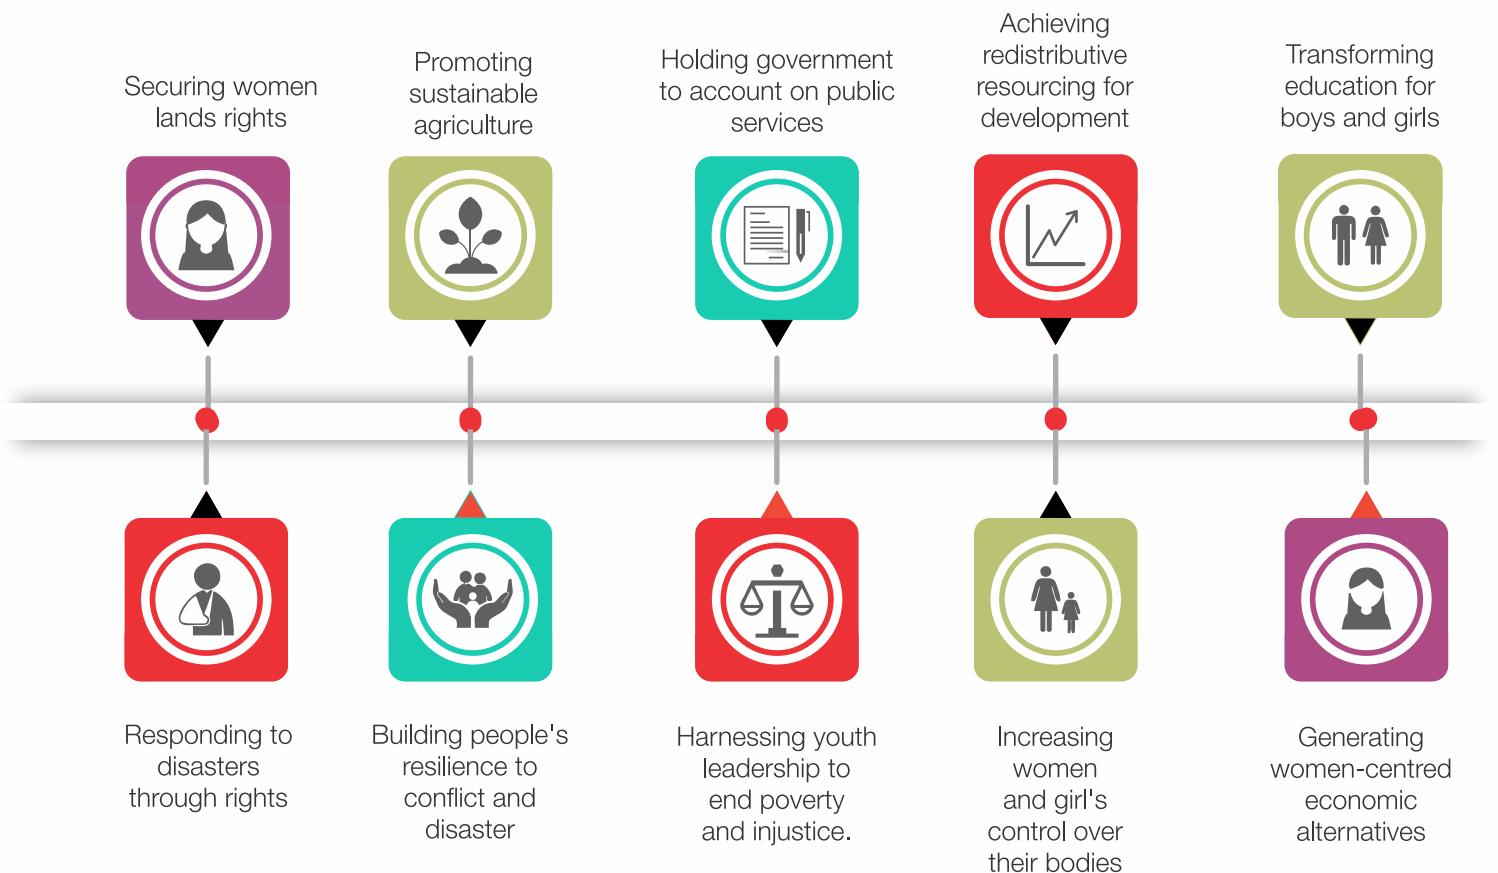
Securing women lands rights

Promoting sustainable agriculture

Holding government to account on public services

Achieving redistributive resourcing for development

Transforming education for boys and girls

Responding to disasters through rights

Building people's resilience to conflict and disaster

Harnessing youth leadership to end poverty and injustice.

Increasing women and girl's control over their bodies

Generating women-centred economic alternatives